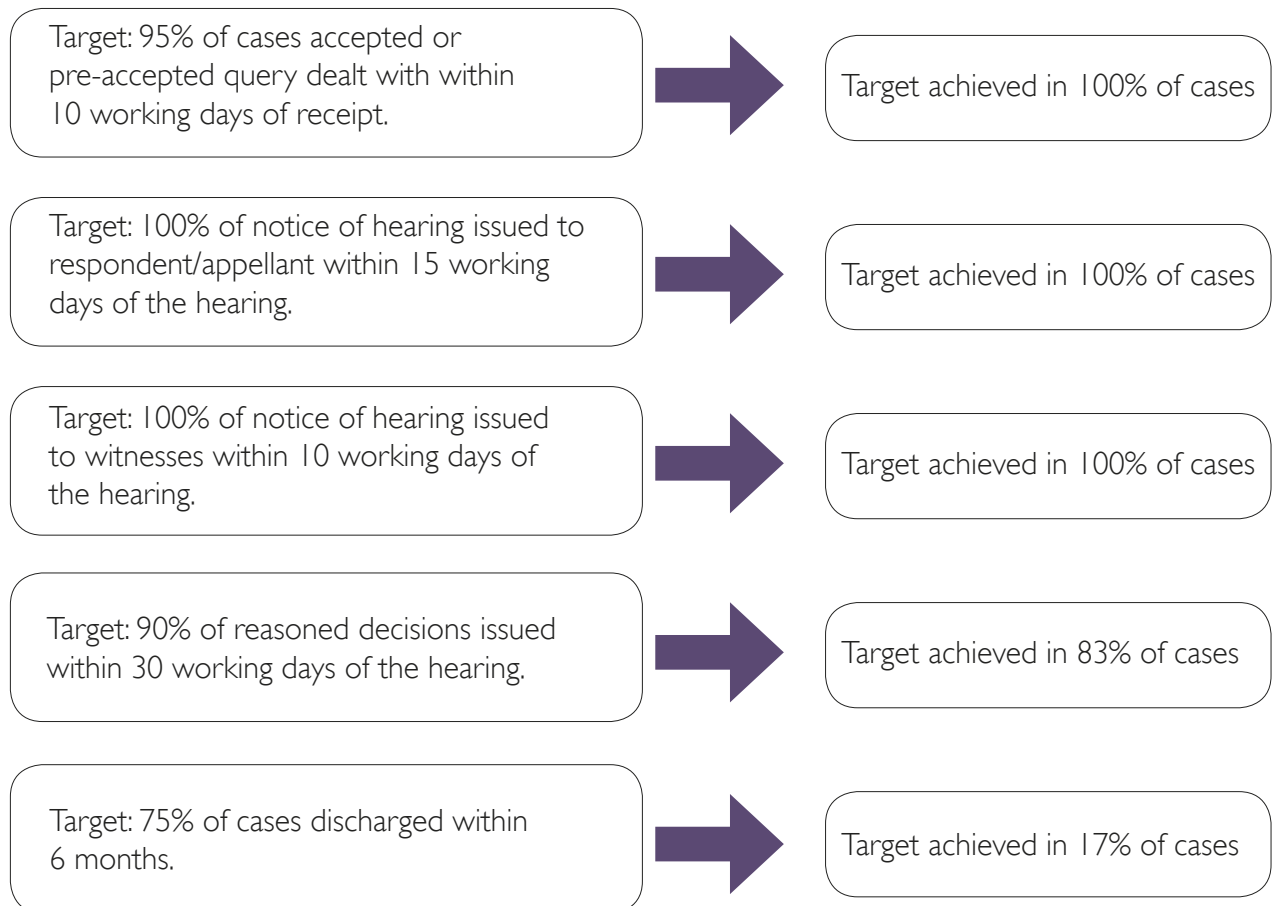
Target: 95% of cases accepted or pre-accepted query dealt with within 10 working days of receipt.

Target achieved in 100% of cases

Target: 100% of notice of hearing issued to respondent/appellant within 15 working days of the hearing.

Target achieved in 100% of cases

Target: 100% of notice of hearing issued to witnesses within 10 working days of the hearing.

Target achieved in 100% of cases

Target: 90% of reasoned decisions issued within 30 working days of the hearing.

Target achieved in 83% of cases

Target: 75% of cases discharged within 6 months.

Target achieved in 17% of cases